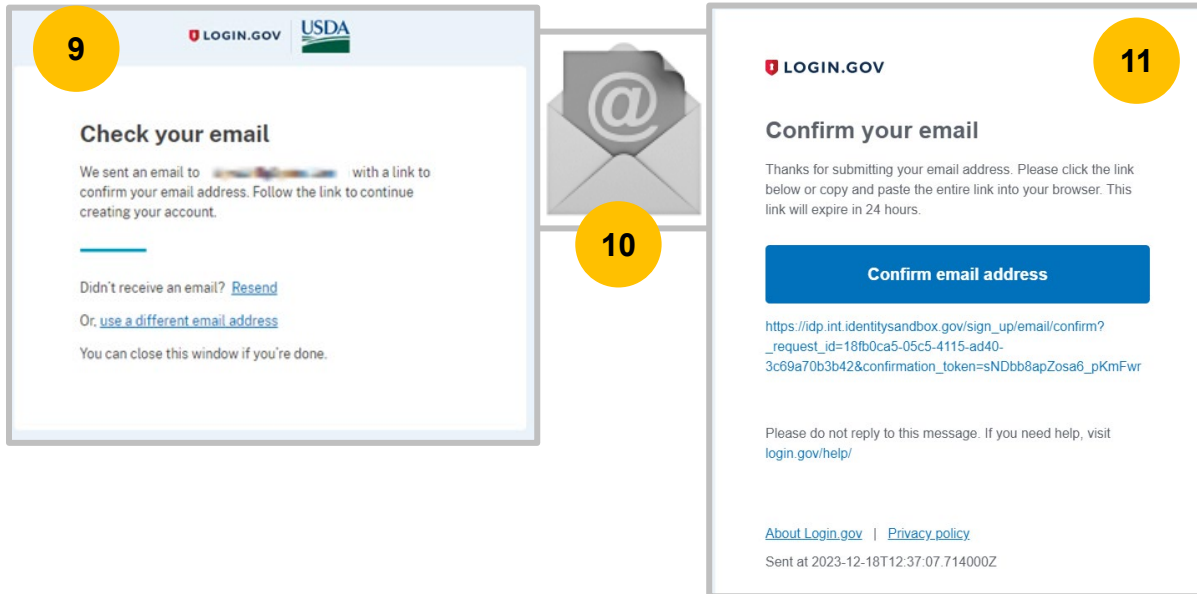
9

LOGIN.GOV USDA

Check your email

We sent an email to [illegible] with a link to confirm your email address. Follow the link to continue creating your account.

Didn't receive an email? Resend

Or, use a different email address

You can close this window if you're done.

10

LOGIN.GOV

11

Confirm your email

Thanks for submitting your email address. Please click the link below or copy and paste the entire link into your browser. This link will expire in 24 hours.

Confirm email address

https://idp.int.identitysandbox.gov/sign_up/email/confirm?_request_id=18fb0ca5-05c5-4115-ad40-3c69a70b3b42&confirmation_token=sNDbb8apZosa6_pKmFwr

Please do not reply to this message. If you need help, visit login.gov/help/

About Login.gov | Privacy policy

Sent at 2023-12-18T12:37:07.714000Z